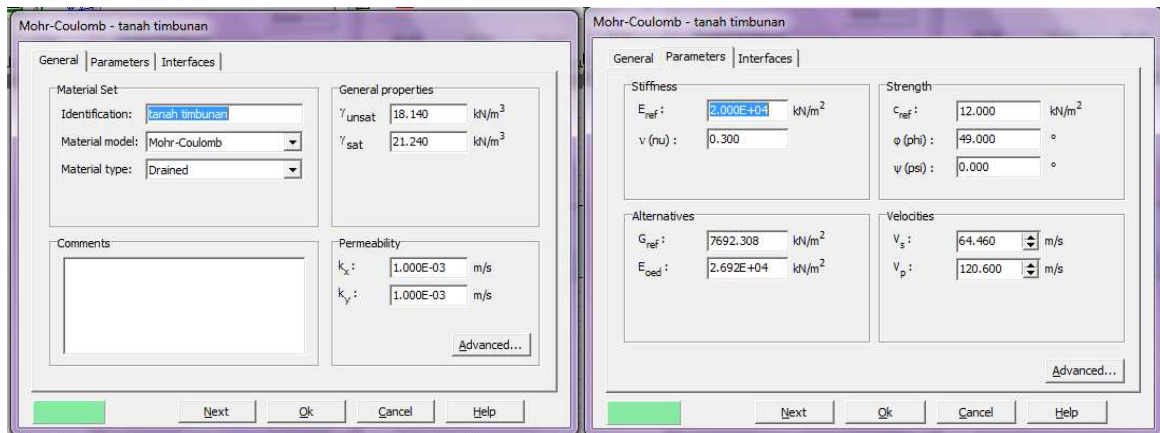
Mohr-Coulomb - tanah timbunan

General | Parameters | Interfaces

Material Set
Identification: tanah timbunan
Material model: Mohr-Coulomb
Material type: Drained

General properties
$\gamma_{unsat}$ 18.140 kN/m$^3$
$\gamma_{sat}$ 21.240 kN/m$^3$

Comments

Permeability
$k_x$ : 1.000E-03 m/s
$k_y$ : 1.000E-03 m/s

Advanced...

Next | Ok | Cancel | Help

Mohr-Coulomb - tanah timbunan

General | Parameters | Interfaces

Stiffness
$E_{ref}$ : 2.000E+04 kN/m$^2$
$\nu$ (nu) : 0.300

Strength
$c_{ref}$ : 12.000 kN/m$^2$
$\varphi$ (phi) : 49.000 °
$\psi$ (psi) : 0.000 °

Alternatives
$G_{ref}$ : 7692.308 kN/m$^2$
$E_{oed}$ : 2.692E+04 kN/m$^2$

Velocities
$V_s$ : 64.460 m/s
$V_p$ : 120.600 m/s

Advanced...

Next | Ok | Cancel | Help